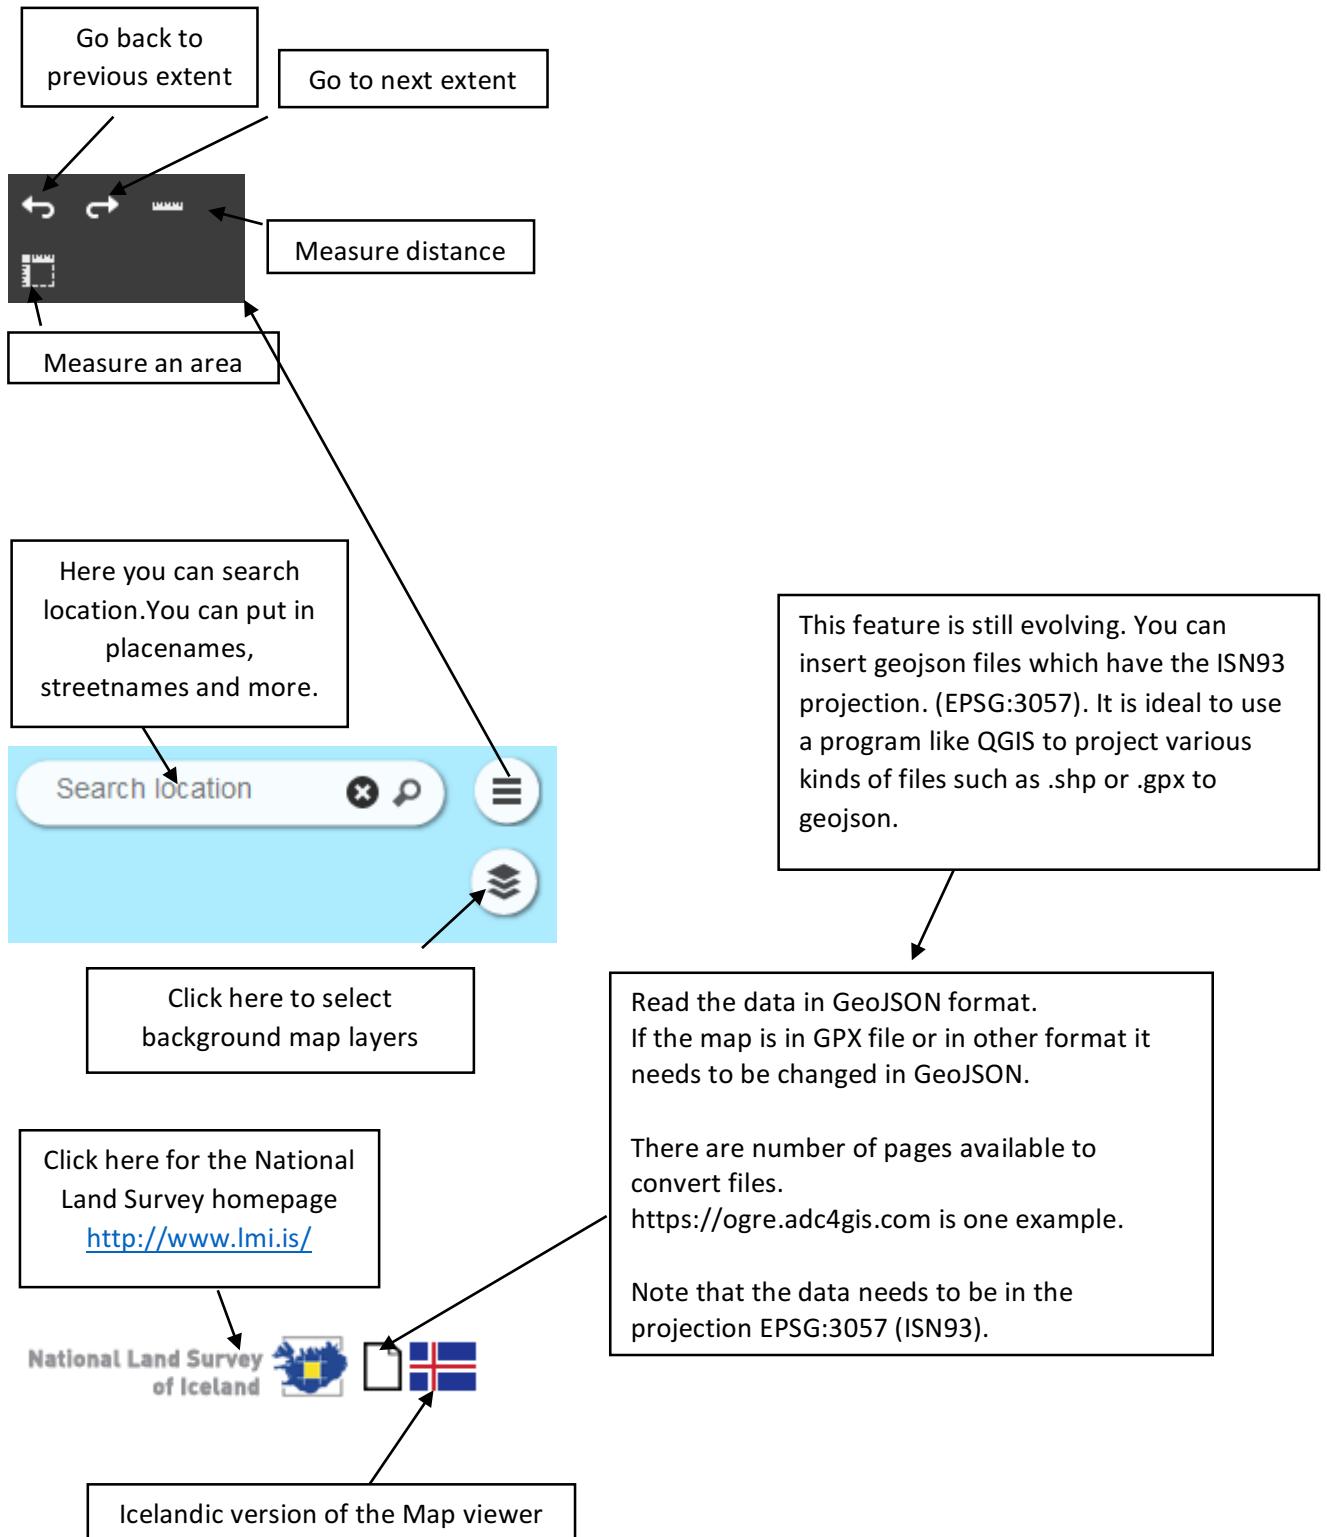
Go back to previous extent

Go to next extent

Measure distance

Measure an area

Here you can search location.You can put in placenames, streetnames and more.

Search location

This feature is still evolving. You can insert geojson files which have the ISN93 projection. (EPSG:3057). It is ideal to use a program like QGIS to project various kinds of files such as .shp or .gpx to geojson.

Click here to select background map layers

Read the data in GeoJSON format.
If the map is in GPX file or in other format it needs to be changed in GeoJSON.

There are number of pages available to convert files.
https://ogre.adc4gis.com is one example.

Note that the data needs to be in the projection EPSG:3057 (ISN93).

Click here for the National Land Survey homepage
http://www.lmi.is/

National Land Survey of Iceland

Icelandic version of the Map viewer